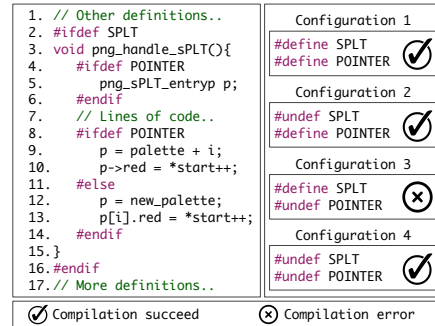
1. // Other definitions..
2. #ifdef SPLT
3. void png_handle_sPLT(){
4.     #ifdef POINTER
5.         png_sPLT_entryp p;
6.     #endif
7.     // Lines of code..
8.     #ifdef POINTER
9.         p = palette + i;
10.        p->red = *start++;
11.    #else
12.        p = new_palette;
13.        p[i].red = *start++;
14.    #endif
15. }
16. #endif
17. // More definitions..

Configuration 1
#define SPLT
#define POINTER
✓

Configuration 2
#undef SPLT
#define POINTER
✓

Configuration 3
#define SPLT
#undef POINTER
⊗

Configuration 4
#undef SPLT
#undef POINTER
✓

✓ Compilation succeed
⊗ Compilation error